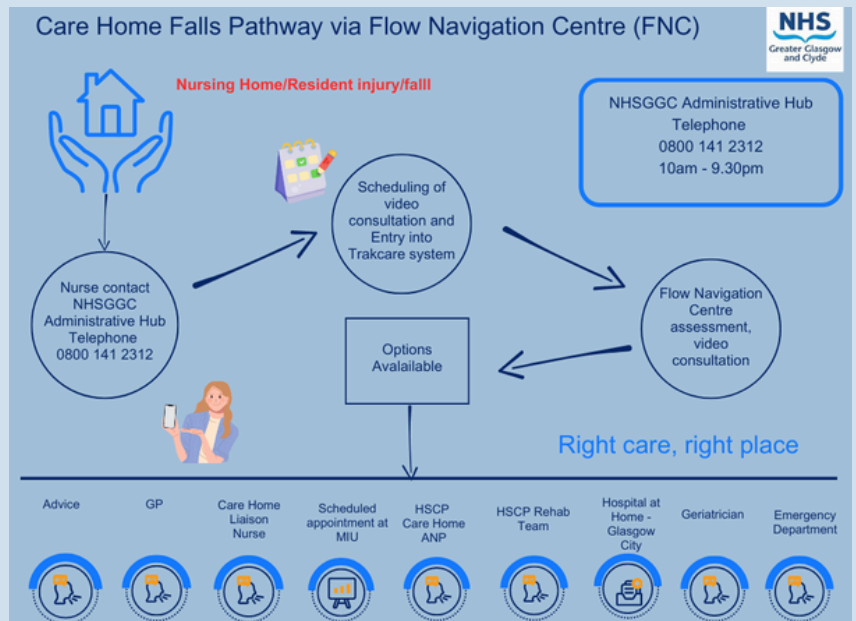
Care Home Falls Pathway via Flow Navigation Centre (FNC)

NHS
Greater Glasgow and Clyde

Nursing Home/Resident injury/falll

NHSGGC Administrative Hub Telephone 0800 141 2312 10am - 9.30pm

Scheduling of video consultation and Entry into Trakcare system

Nurse contact NHSGGC Administrative Hub Telephone 0800 141 2312

Flow Navigation Centre assessment, video consultation

Options Avalailable

Right care, right place

Advice

GP

Care Home Liaison Nurse

Scheduled appointment at MIU

HSCP Care Home ANP

HSCP Rehab Team

Hospital at Home - Glasgow City

Geriatrician

Emergency Department